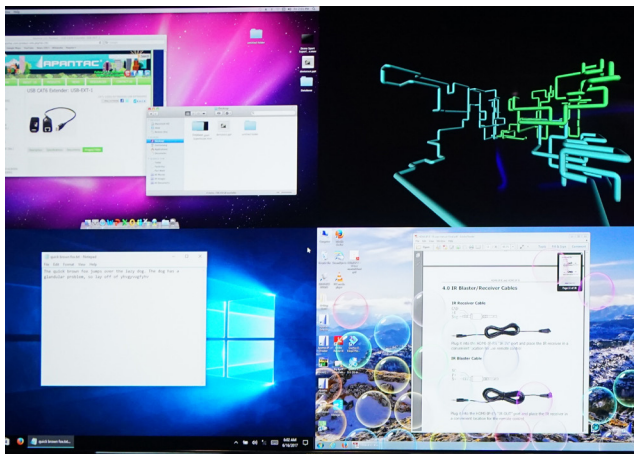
APANTAC

USB CAT6 Extender, USB-EXT-1

quick brown fox.txt - Notepad

File Edit Format View Help

The quick brown fox jumps over the lazy dog. The dog has a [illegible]

4.6 IR Blaster/Receiver Cables

IR Receiver Cable

IR Blaster Cable

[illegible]